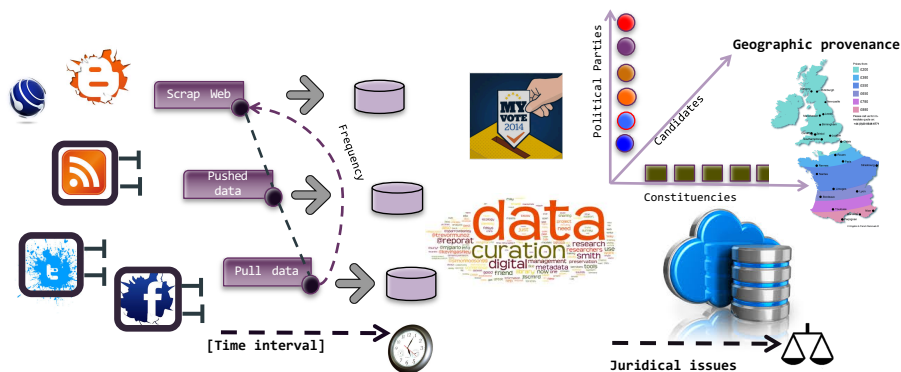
Scrap Web

Pushed data

Pull data

Frequency

[Time interval]

MY VOTE 2014

data curation digital metadata research smith

Political Parties

Candidates

Geographic provenance

Constituencies

Juridical issues